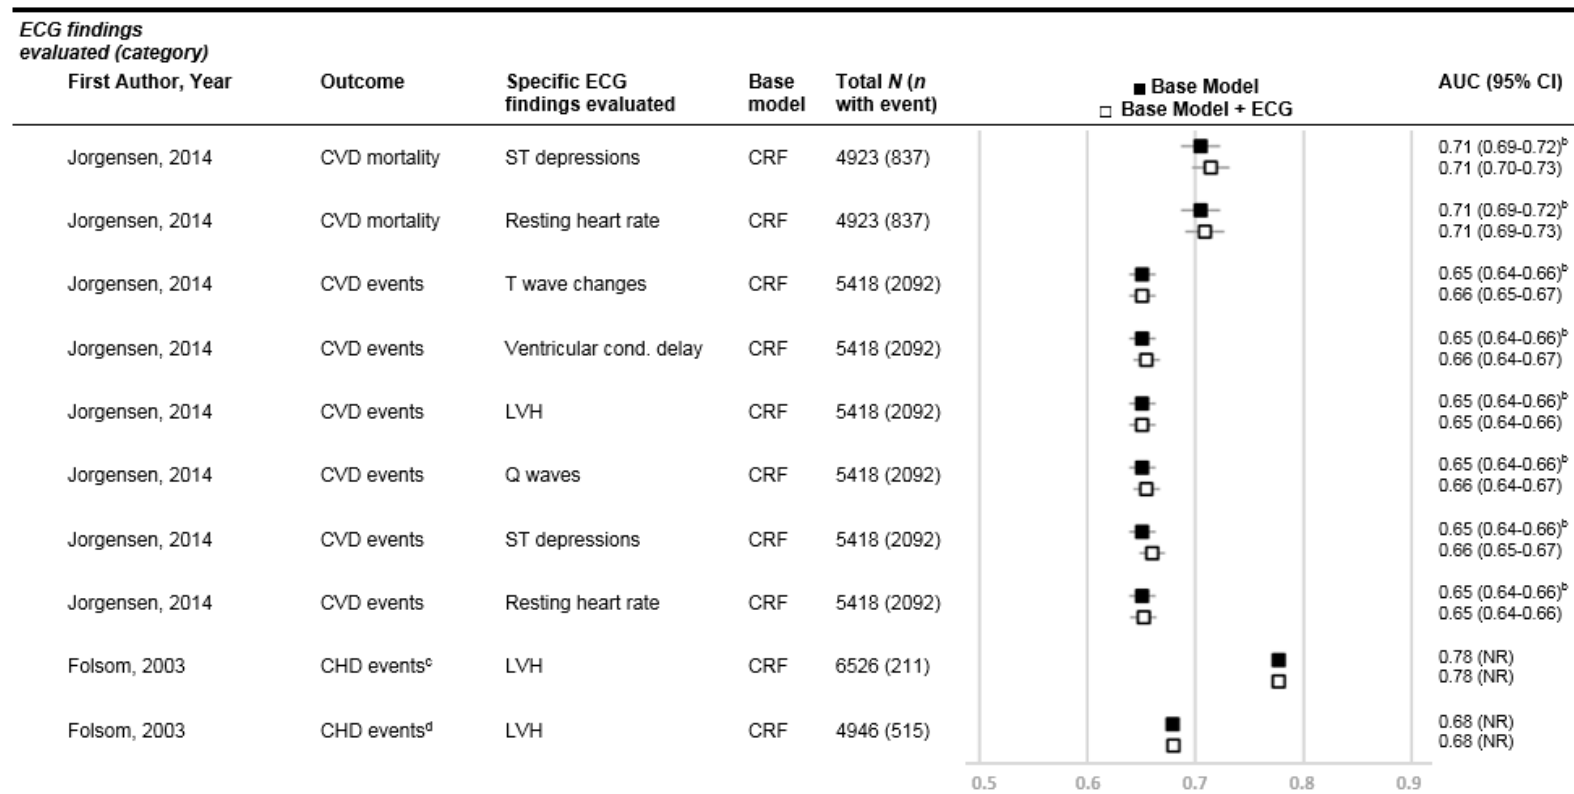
ECG findings evaluated (category)

| First Author, Year | Outcome | Specific ECG findings evaluated | Base model | Total $N$ ($n$ with event) | ■ Base Model □ Base Model + ECG | AUC (95% CI) |
|---|---|---|---|---|---|---|
| Jorgensen, 2014 | CVD mortality | ST depressions | CRF | 4923 (837) | | 0.71 (0.69-0.72)$^b$ 0.71 (0.70-0.73) |
| Jorgensen, 2014 | CVD mortality | Resting heart rate | CRF | 4923 (837) | | 0.71 (0.69-0.72)$^b$ 0.71 (0.69-0.73) |
| Jorgensen, 2014 | CVD events | T wave changes | CRF | 5418 (2092) | | 0.65 (0.64-0.66)$^b$ 0.66 (0.65-0.67) |
| Jorgensen, 2014 | CVD events | Ventricular cond. delay | CRF | 5418 (2092) | | 0.65 (0.64-0.66)$^b$ 0.66 (0.64-0.67) |
| Jorgensen, 2014 | CVD events | LVH | CRF | 5418 (2092) | | 0.65 (0.64-0.66)$^b$ 0.65 (0.64-0.66) |
| Jorgensen, 2014 | CVD events | Q waves | CRF | 5418 (2092) | | 0.65 (0.64-0.66)$^b$ 0.66 (0.64-0.67) |
| Jorgensen, 2014 | CVD events | ST depressions | CRF | 5418 (2092) | | 0.65 (0.64-0.66)$^b$ 0.66 (0.65-0.67) |
| Jorgensen, 2014 | CVD events | Resting heart rate | CRF | 5418 (2092) | | 0.65 (0.64-0.66)$^b$ 0.65 (0.64-0.66) |
| Folsom, 2003 | CHD events$^c$ | LVH | CRF | 6526 (211) | | 0.78 (NR) 0.78 (NR) |
| Folsom, 2003 | CHD events$^d$ | LVH | CRF | 4946 (515) | | 0.68 (NR) 0.68 (NR) |

0.5 0.6 0.7 0.8 0.9